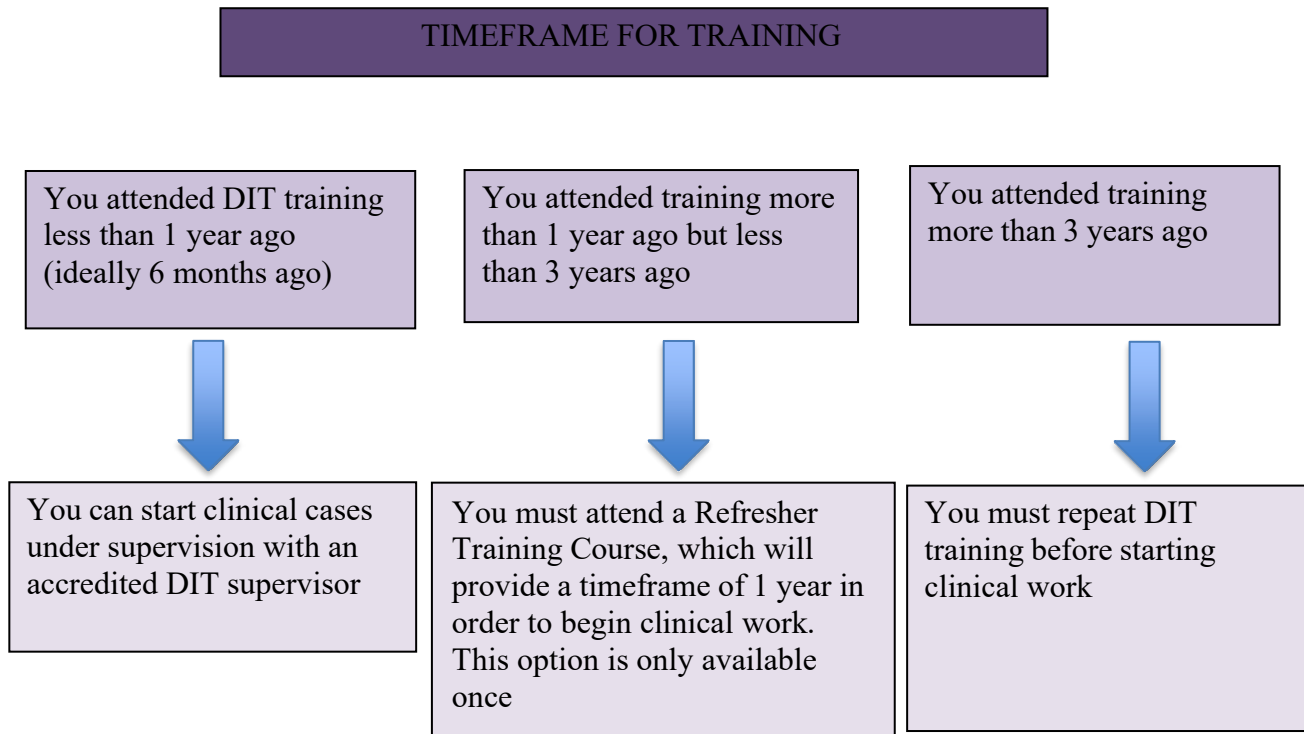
TIMEFRAME FOR TRAINING

You attended DIT training less than 1 year ago (ideally 6 months ago)

You can start clinical cases under supervision with an accredited DIT supervisor

You attended training more than 1 year ago but less than 3 years ago

You must attend a Refresher Training Course, which will provide a timeframe of 1 year in order to begin clinical work. This option is only available once

You attended training more than 3 years ago

You must repeat DIT training before starting clinical work